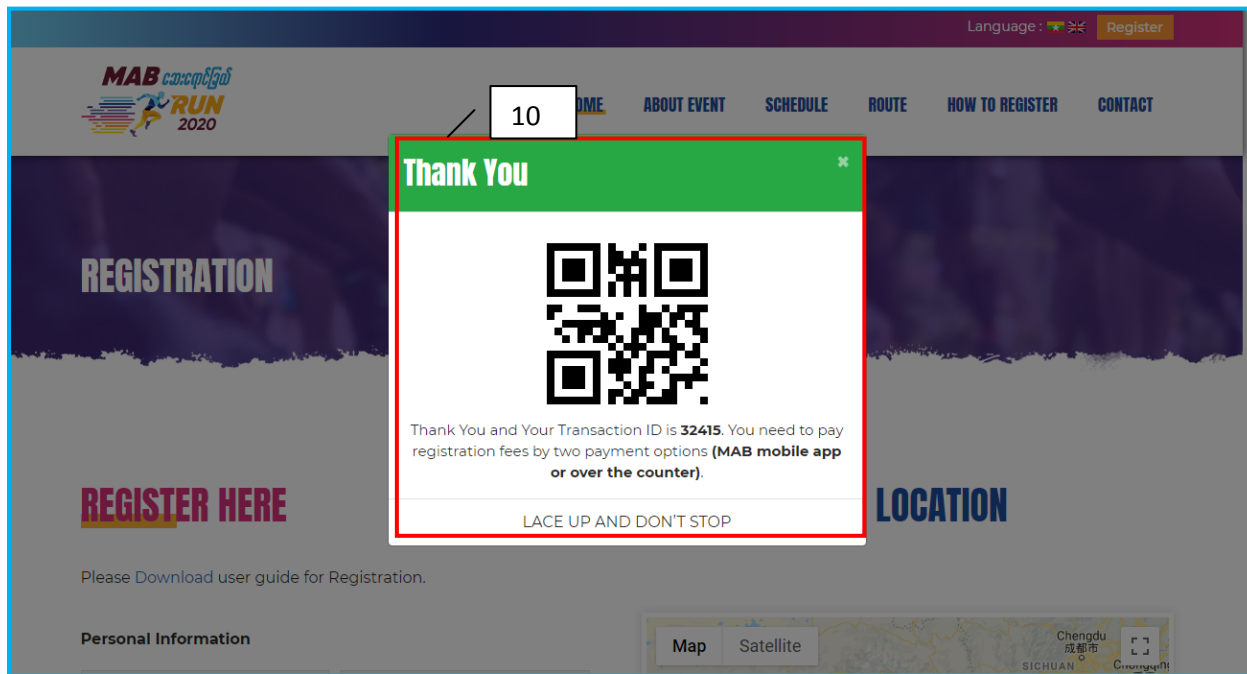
Language : Register

MAB အပြေးပြိုင်ပွဲ RUN 2020

HOME ABOUT EVENT SCHEDULE ROUTE HOW TO REGISTER CONTACT

10

Thank You ×

Thank You and Your Transaction ID is **32415**. You need to pay registration fees by two payment options **(MAB mobile app or over the counter)**.

LACE UP AND DON'T STOP

REGISTRATION

REGISTER HERE

LOCATION

Please Download user guide for Registration.

Personal Information

Map Satellite

Chengdu 成都市 SICHUAN Chongqing